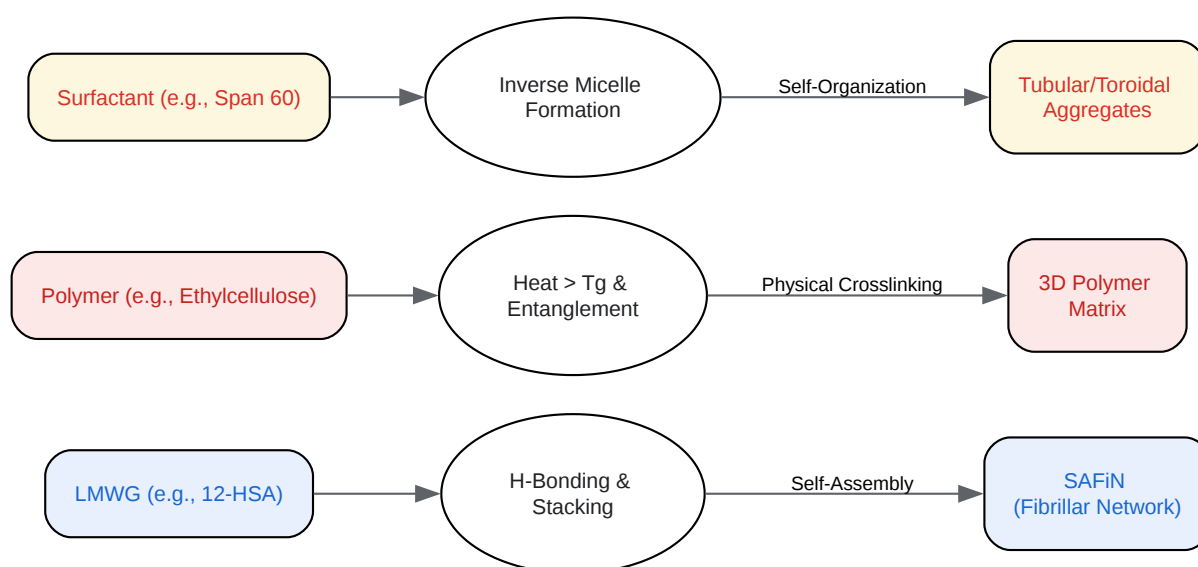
Surfactant (e.g., Span 60)

Inverse Micelle Formation

Self-Organization

Tubular/Toroidal Aggregates

Polymer (e.g., Ethylcellulose)

Heat > Tg & Entanglement

Physical Crosslinking

3D Polymer Matrix

LMWG (e.g., 12-HSA)

H-Bonding & Stacking

Self-Assembly

SAFiN (Fibrillar Network)